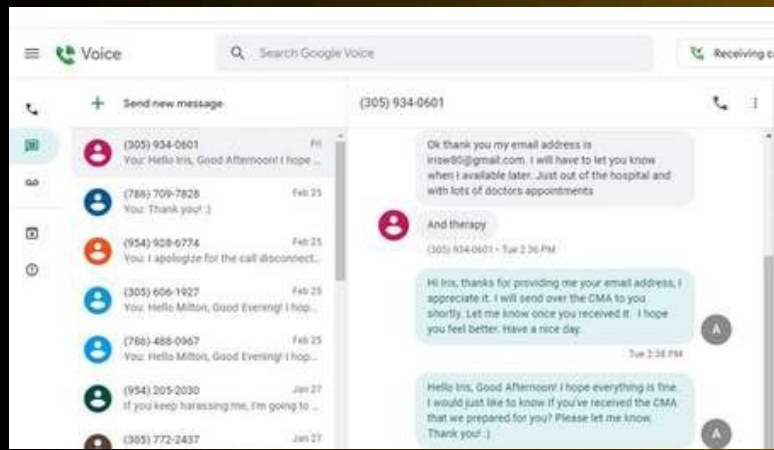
Voice

Search Google Voice

Receiving c

Send new message

(305) 934-0601
Fri
You: Hello Iris, Good Afternoon! I hope ...

(786) 709-7828
Feb 25
You: Thank you! :)

(954) 928-6774
Feb 25
You: I apologize for the call disconnect...

(305) 606-1927
Feb 25
You: Hello Milton, Good Evening! I hop...

(786) 488-0967
Feb 25
You: Hello Milton, Good Evening! I hop...

(954) 205-2030
Jan 27
If you keep harassing me, I'm going to ...

(305) 772-2437
Jan 27

(305) 934-0601

Ok thank you my email address is irisw80@gmail.com. I will have to let you know when I available later. Just out of the hospital and with lots of doctors appointments

And therapy

(305) 934-0601 • Tue 2:36 PM

Hi Iris, thanks for providing me your email address, I appreciate it. I will send over the CMA to you shortly. Let me know once you received it. I hope you feel better. Have a nice day.

Tue 2:38 PM

Hello Iris, Good Afternoon! I hope everything is fine. I would just like to know if you've received the CMA that we prepared for you? Please let me know. Thank you! :)